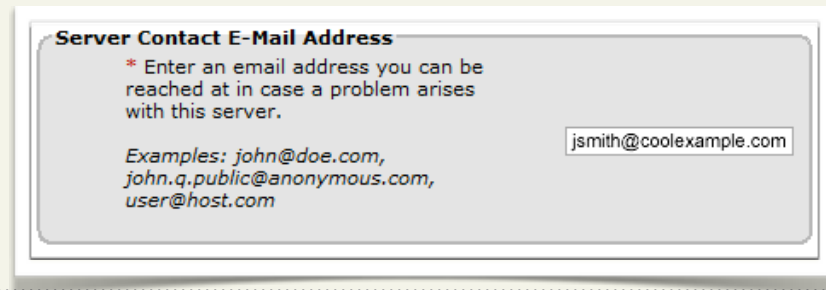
Server Contact E-Mail Address

* Enter an email address you can be reached at in case a problem arises with this server.

Examples: john@doe.com, john.q.public@anonymous.com, user@host.com

jsmith@coolexample.com